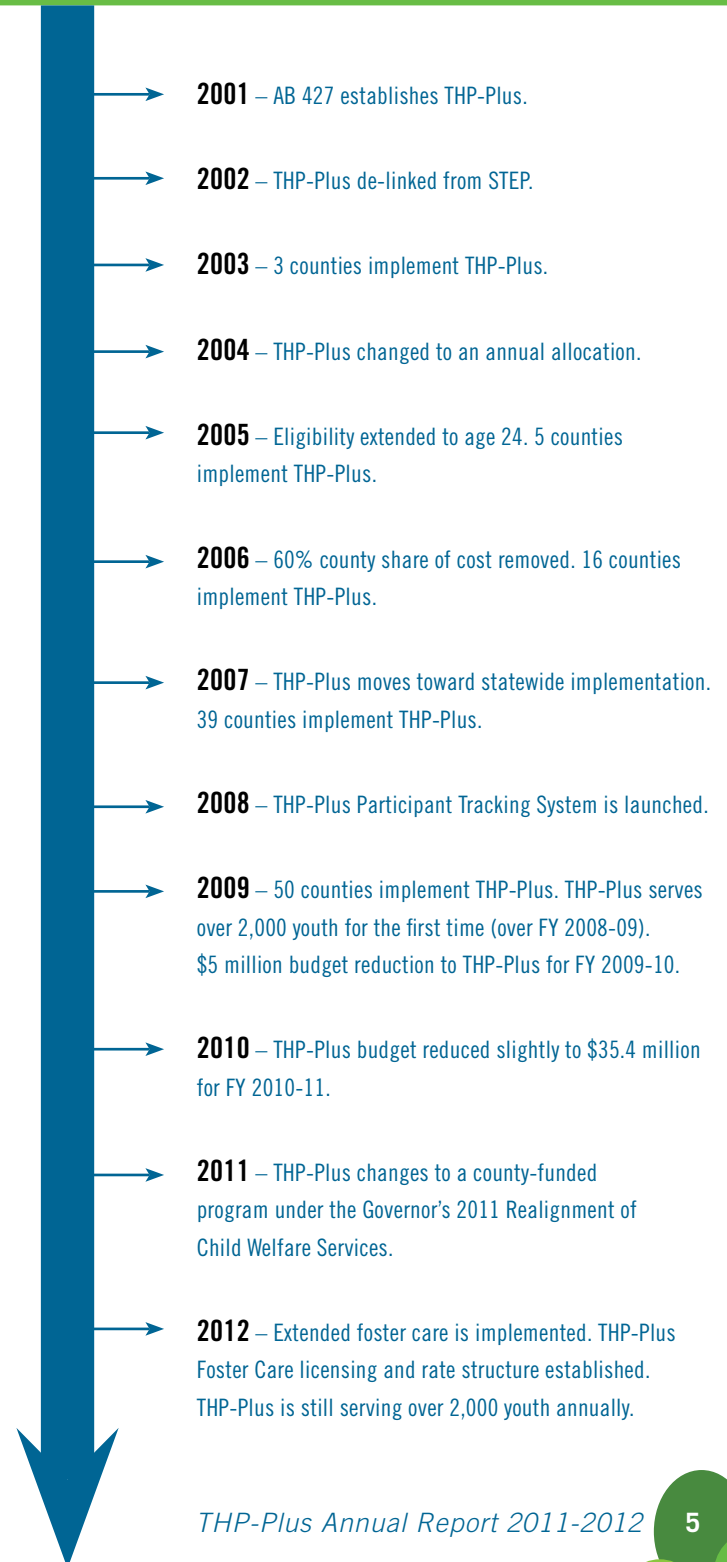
**2001** – AB 427 establishes THP-Plus.

**2002** – THP-Plus de-linked from STEP.

**2003** – 3 counties implement THP-Plus.

**2004** – THP-Plus changed to an annual allocation.

**2005** – Eligibility extended to age 24. 5 counties implement THP-Plus.

**2006** – 60% county share of cost removed. 16 counties implement THP-Plus.

**2007** – THP-Plus moves toward statewide implementation. 39 counties implement THP-Plus.

**2008** – THP-Plus Participant Tracking System is launched.

**2009** – 50 counties implement THP-Plus. THP-Plus serves over 2,000 youth for the first time (over FY 2008-09). \$5 million budget reduction to THP-Plus for FY 2009-10.

**2010** – THP-Plus budget reduced slightly to \$35.4 million for FY 2010-11.

**2011** – THP-Plus changes to a county-funded program under the Governor's 2011 Realignment of Child Welfare Services.

**2012** – Extended foster care is implemented. THP-Plus Foster Care licensing and rate structure established. THP-Plus is still serving over 2,000 youth annually.

THP-Plus Annual Report 2011-2012 5